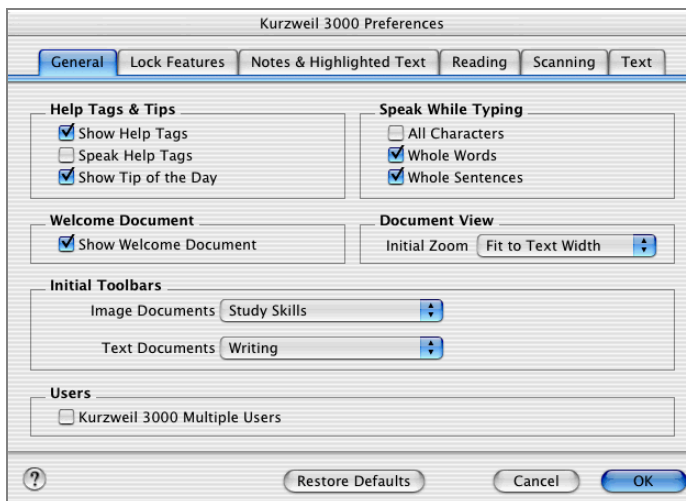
Kurzweil 3000 Preferences

General | Lock Features | Notes & Highlighted Text | Reading | Scanning | Text

Help Tags & Tips
Show Help Tags
Speak Help Tags
Show Tip of the Day

Speak While Typing
All Characters
Whole Words
Whole Sentences

Welcome Document
Show Welcome Document

Document View
Initial Zoom Fit to Text Width

Initial Toolbars
Image Documents Study Skills
Text Documents Writing

Users
Kurzweil 3000 Multiple Users

?
Restore Defaults
Cancel
OK